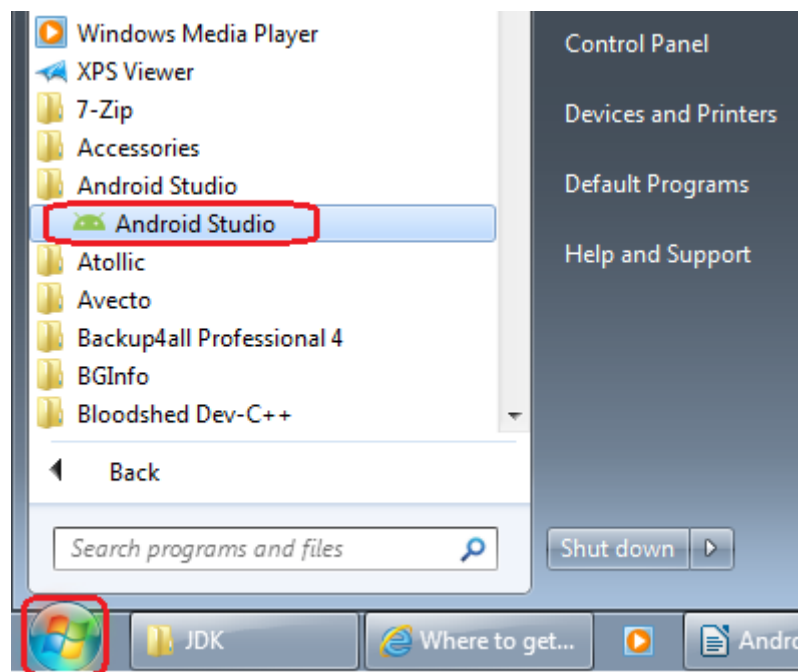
Windows Media Player
XPS Viewer
7-Zip
Accessories
Android Studio
Android Studio
Atollic
Avecto
Backup4all Professional 4
BGInfo
Bloodshed Dev-C++
Back
Search programs and files

Control Panel
Devices and Printers
Default Programs
Help and Support

Shut down

JDK
Where to get...
Andro